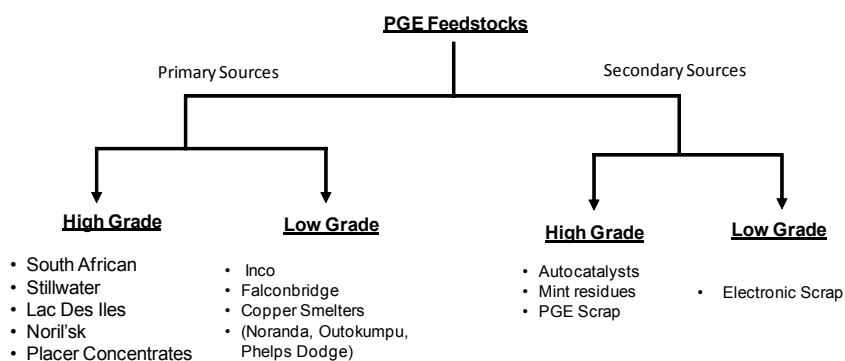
PGE Feedstocks

Primary Sources

Secondary Sources

High Grade

- South African
- Stillwater
- Lac Des Iles
- Noril'sk
- Placer Concentrates

Low Grade

- Inco
- Falconbridge
- Copper Smelters
- (Noranda, Outokumpu, Phelps Dodge)

High Grade

- Autocatalysts
- Mint residues
- PGE Scrap

Low Grade

- Electronic Scrap